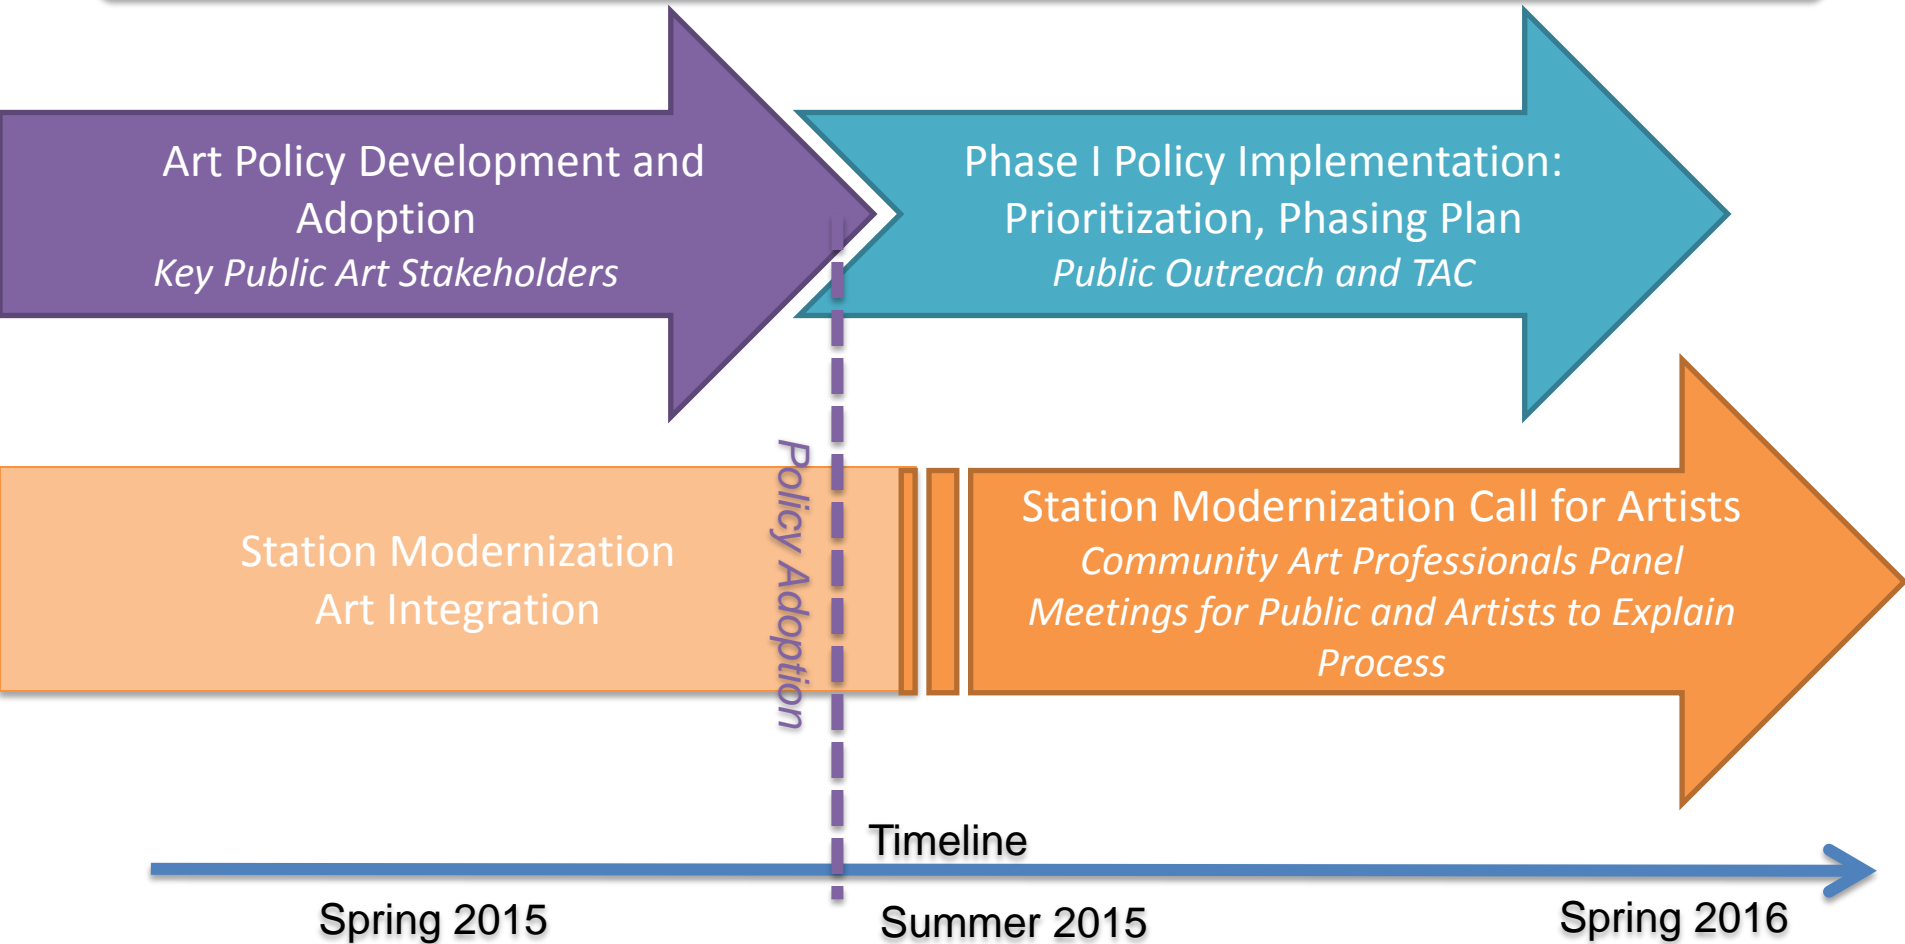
Art Policy Development and Adoption
*Key Public Art Stakeholders*

Phase I Policy Implementation: Prioritization, Phasing Plan
*Public Outreach and TAC*

Station Modernization Art Integration

Policy Adoption

Station Modernization Call for Artists
*Community Art Professionals Panel*
*Meetings for Public and Artists to Explain Process*

Timeline

Spring 2015

Summer 2015

Spring 2016